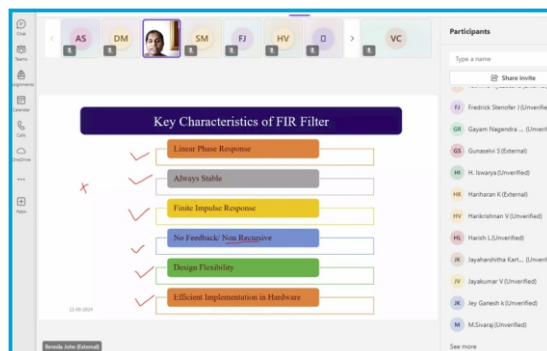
Chat
Teams
Assignments
Calendar
Calls
OneDrive
...
Apps

AS DM SM FJ HV VC

Participants
Type a name
Share invite
FJ Fredrick Stenofer J (Unverified)
GR Gayam Nagandra ... (Unverified)
GS Gunaselvi S (External)
HI H. Iswarya (Unverified)
HK Hariharan K (External)
HV Harikrishnan V (Unverified)
HL Harish L (Unverified)
JK Jayaharshitha Kart... (Unverified)
JV Jayakumar V (Unverified)
JK Jey Ganesh k (Unverified)
M M.Sivaraj (Unverified)
See more

Key Characteristics of FIR Filter

Linear Phase Response

Always Stable

Finite Impulse Response

No Feedback/ Non Recursive

Design Flexibility

Efficient Implementation in Hardware

13-05-2024

Benedia John (External)